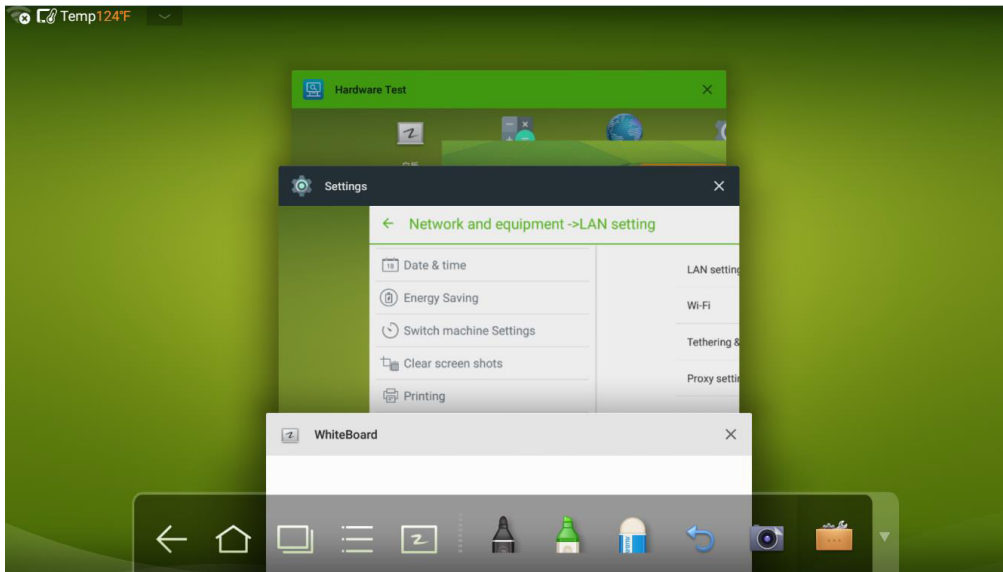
Temp124°F

Hardware Test

Settings

← Network and equipment ->LAN setting

Date & time

Energy Saving

Switch machine Settings

Clear screen shots

Printing

LAN settin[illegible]

Wi-Fi

Tethering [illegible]

Proxy setti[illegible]

WhiteBoard